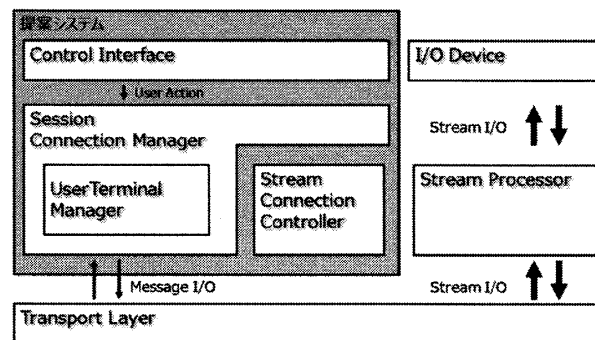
提案システム

Control Interface

User Action

Session Connection Manager

UserTerminal Manager

Stream Connection Controller

I/O Device

Stream I/O

Stream Processor

Message I/O

Stream I/O

Transport Layer